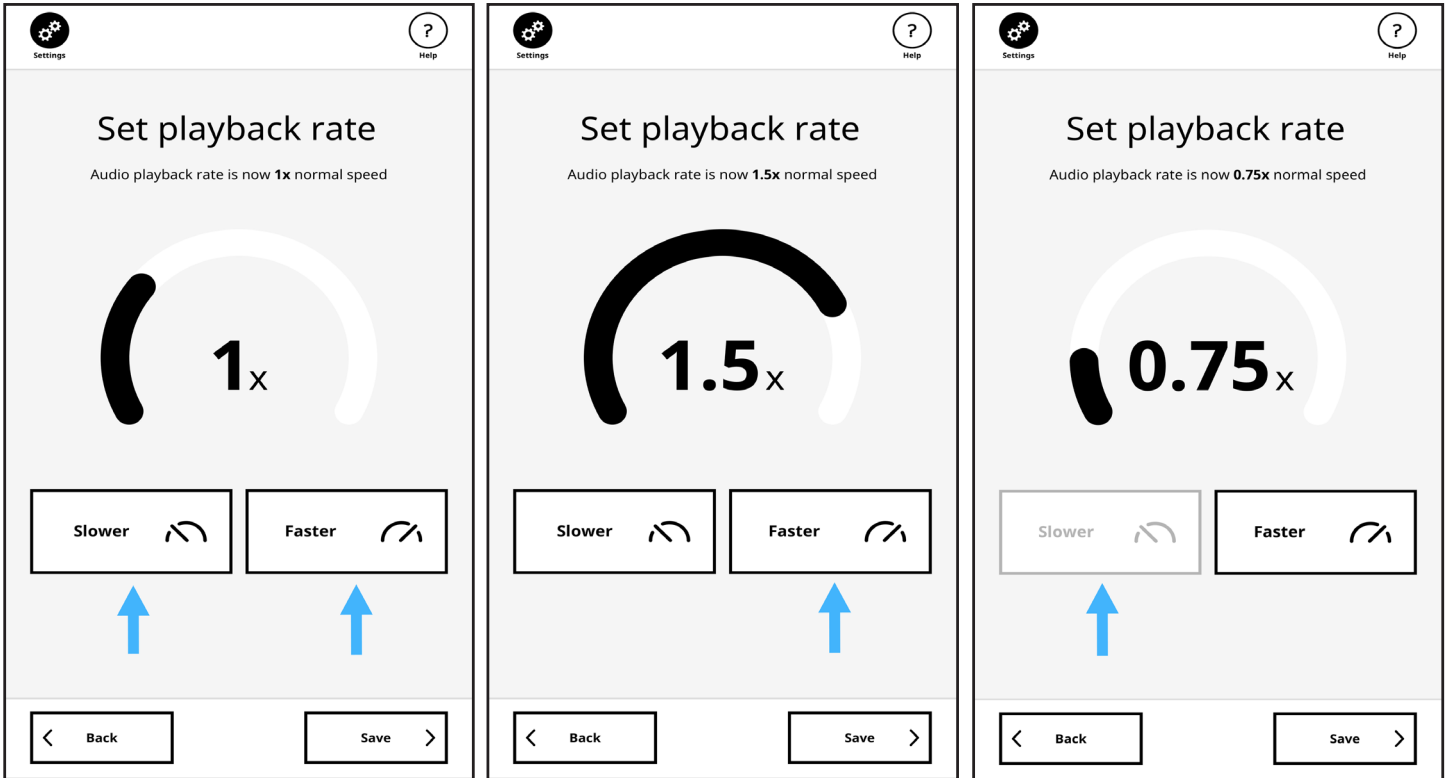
Settings

?
Help

Set playback rate

Audio playback rate is now **1x** normal speed

1x

Slower

Faster

Back

Save

Settings

?
Help

Set playback rate

Audio playback rate is now **1.5x** normal speed

1.5x

Slower

Faster

Back

Save

Settings

?
Help

Set playback rate

Audio playback rate is now **0.75x** normal speed

0.75x

Slower

Faster

Back

Save